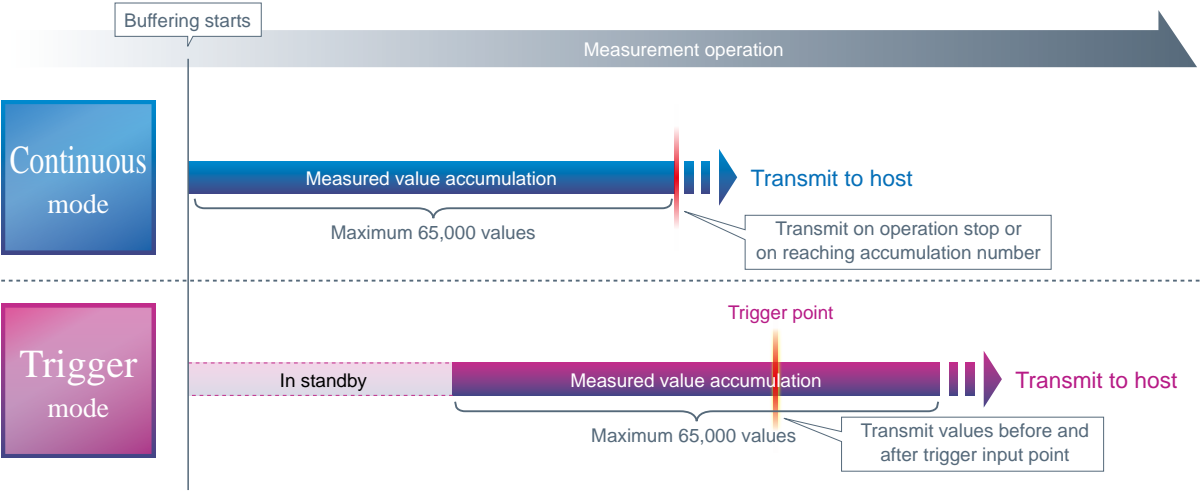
Buffering starts

Measurement operation

Continuous mode

Measured value accumulation

Transmit to host

Maximum 65,000 values

Transmit on operation stop or on reaching accumulation number

Trigger point

Trigger mode

In standby

Measured value accumulation

Transmit to host

Maximum 65,000 values

Transmit values before and after trigger input point